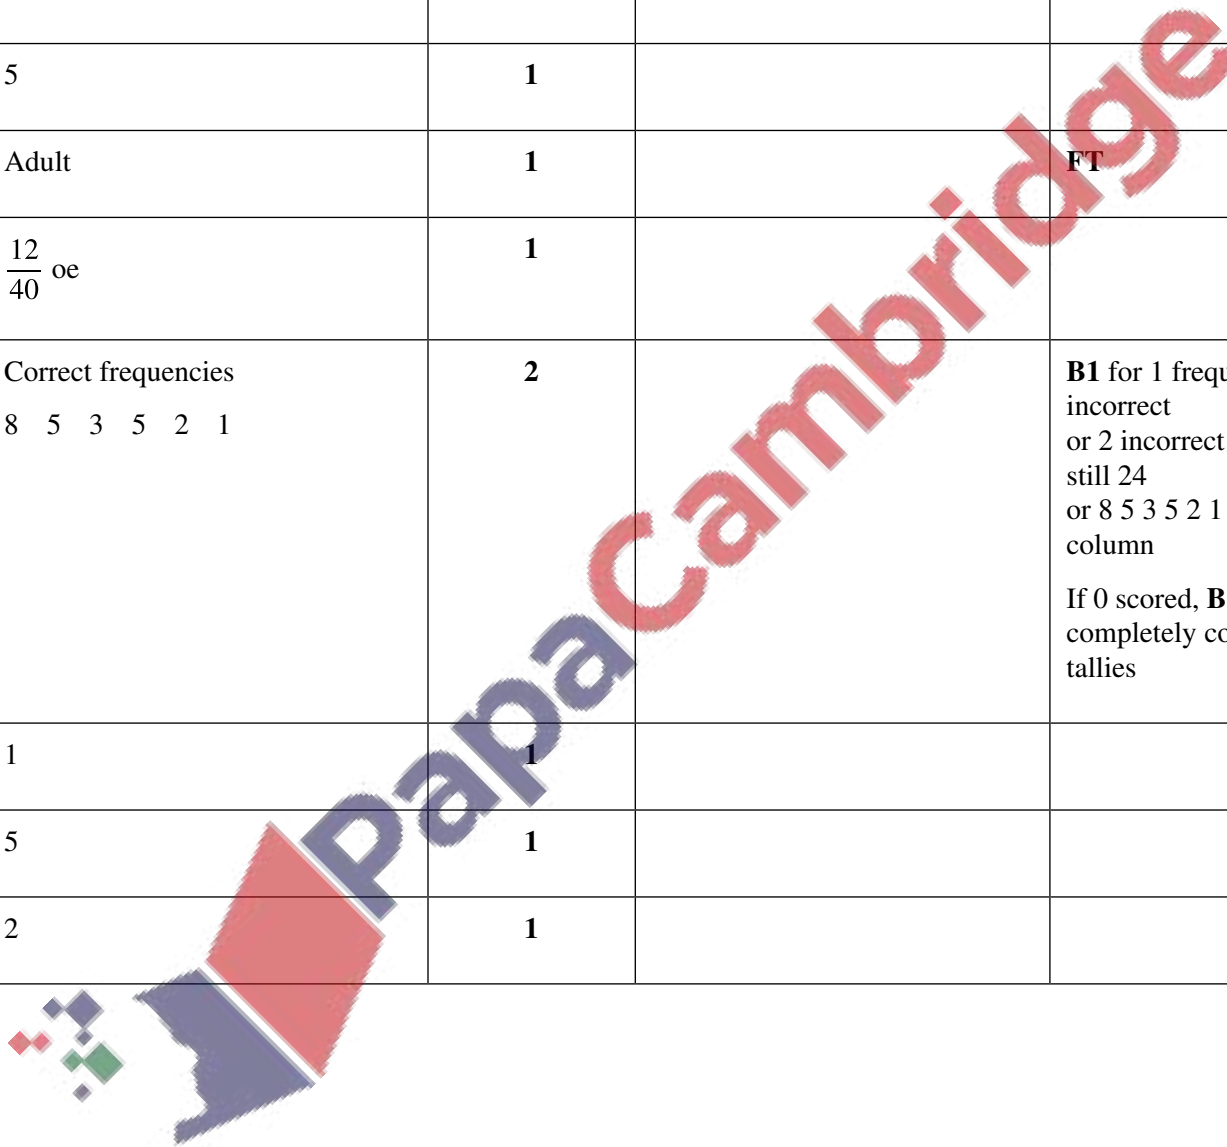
| | | | |
|---|---|---|---|
| 5 | **1** | | |
| Adult | **1** | | **FT** |
| $\frac{12}{40}$ oe | **1** | | |
| Correct frequencies<br>8 5 3 5 2 1 | **2** | | **B1** for 1 frequ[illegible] incorrect<br>or 2 incorrect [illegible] still 24<br>or 8 5 3 5 2 1 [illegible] column<br><br>If 0 scored, **B**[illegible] completely co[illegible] tallies |
| 1 | **1** | | |
| 5 | **1** | | |
| 2 | **1** | | |

PapaCambridge